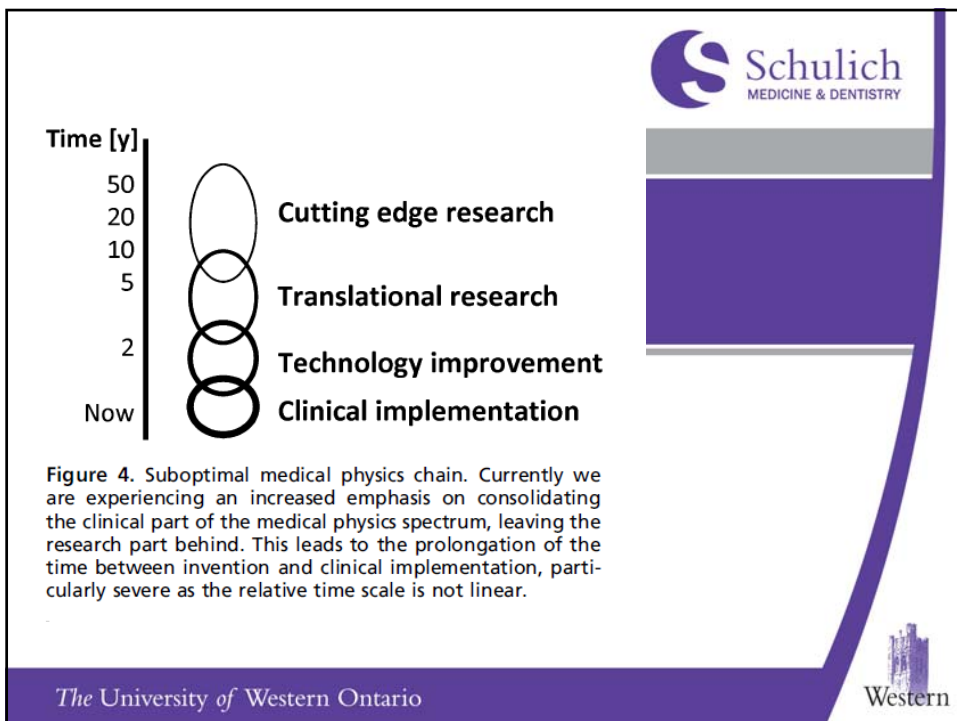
Schulich
MEDICINE & DENTISTRY

Time [y]
50
20
10
5
2
Now

Cutting edge research
Translational research
Technology improvement
Clinical implementation

**Figure 4.** Suboptimal medical physics chain. Currently we are experiencing an increased emphasis on consolidating the clinical part of the medical physics spectrum, leaving the research part behind. This leads to the prolongation of the time between invention and clinical implementation, particularly severe as the relative time scale is not linear.

The University of Western Ontario

Western